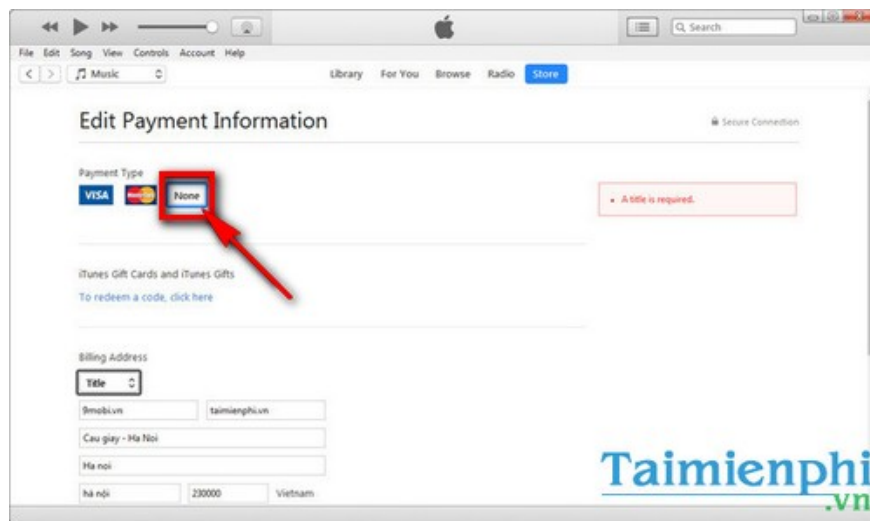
Search

File Edit Song View Controls Account Help

Music

Library For You Browse Radio Store

Edit Payment Information

Secure Connection

Payment Type

VISA

None

• A title is required.

iTunes Gift Cards and iTunes Gifts

To redeem a code, click here

Billing Address

Title

9mobi.vn

taimienphi.vn

Cau giay - Ha Noi

Ha noi

hà nội

230000

Vietnam

Taimienphi
.vn